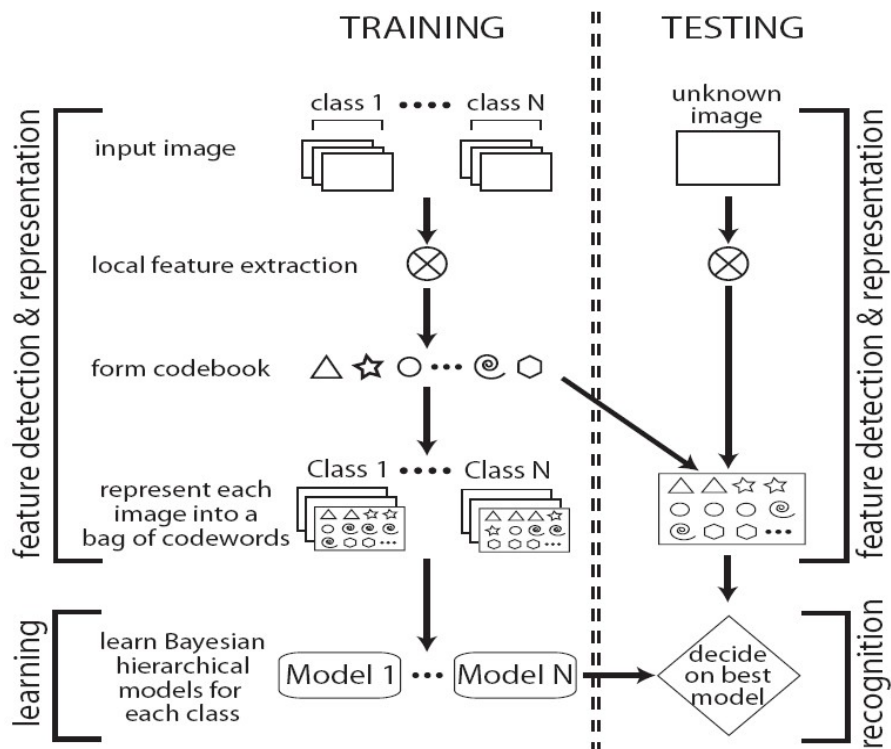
TRAINING

TESTING

feature detection & representation

class 1 •••• class N

input image

unknown image

local feature extraction

form codebook

Class 1 •••• Class N

represent each image into a bag of codewords

learning

learn Bayesian hierarchical models for each class

Model 1 ••• Model N

decide on best model

feature detection & representation

recognition